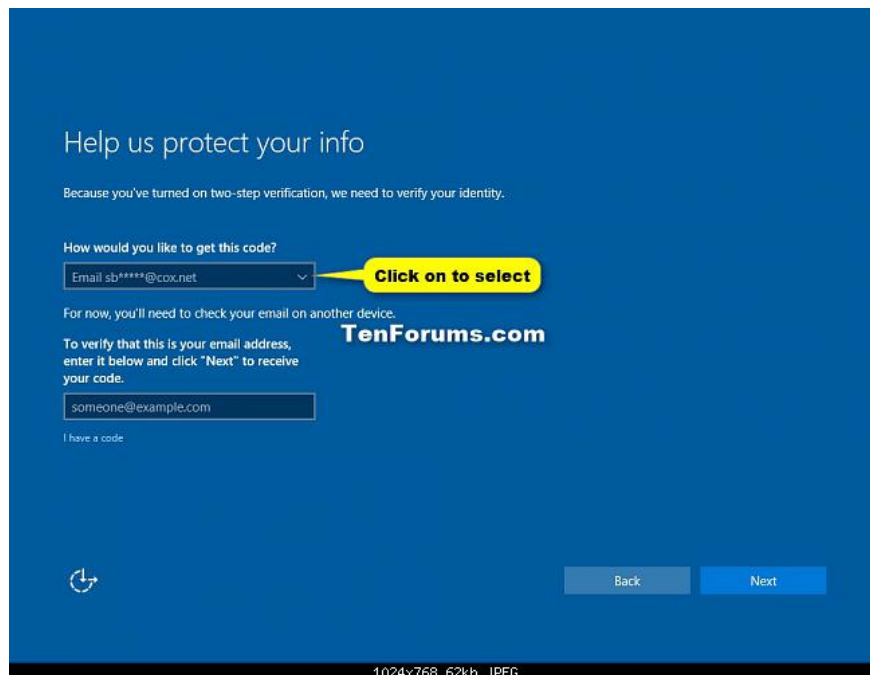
Help us protect your info

Because you've turned on two-step verification, we need to verify your identity.

How would you like to get this code?

Email sb*****@cox.net

Click on to select

For now, you'll need to check your email on another device.

TenForums.com

To verify that this is your email address, enter it below and click "Next" to receive your code.

someone@example.com

I have a code

Back

Next

1024x768 62kb JPEG